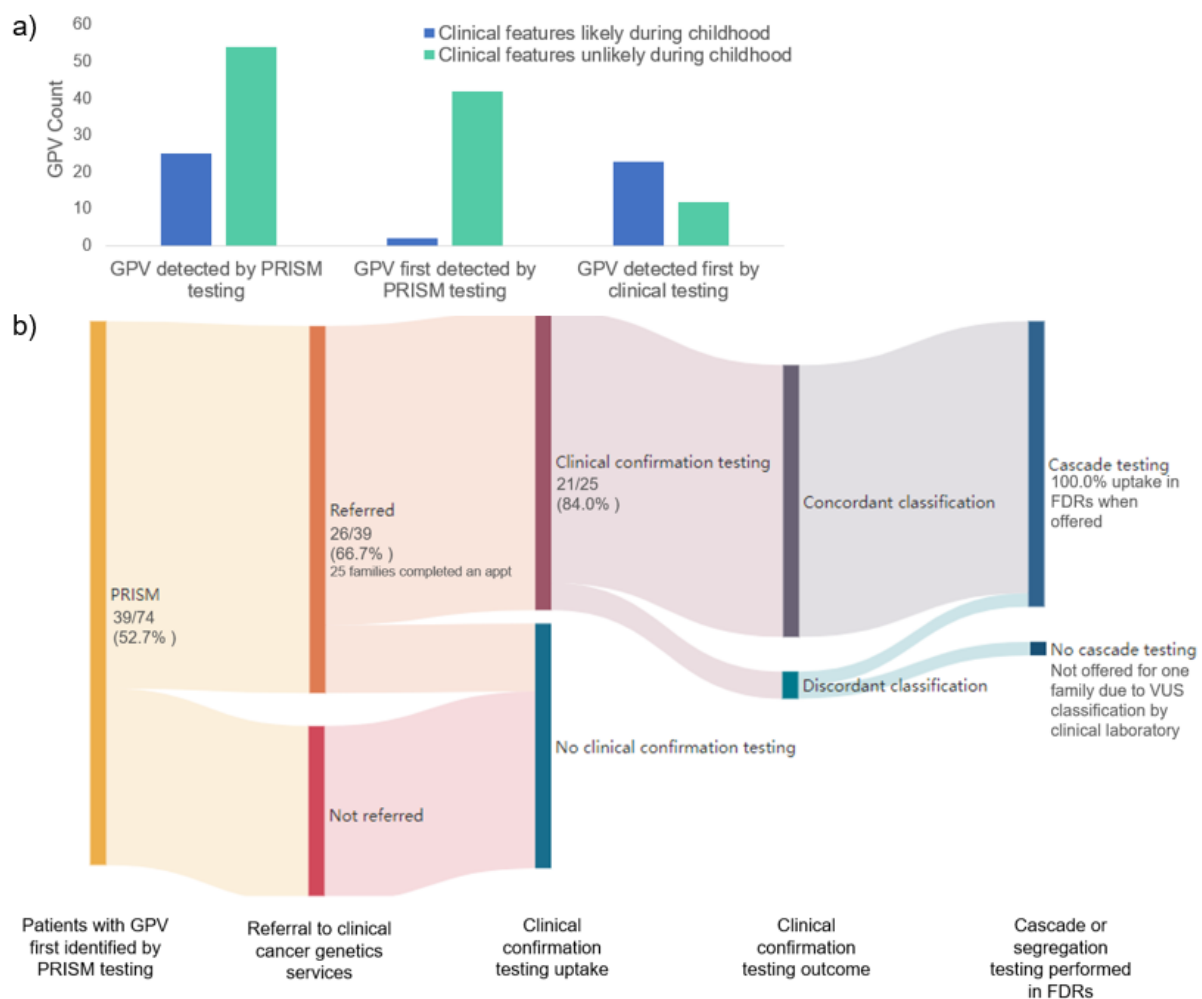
a)

Clinical features likely during childhood
Clinical features unlikely during childhood

GPV Count

60
50
40
30
20
10
0

GPV detected by PRISM testing

GPV first detected by PRISM testing

GPV detected first by clinical testing

b)

PRISM
39/74
(52.7% )

Referred
26/39
(66.7% )
25 families completed an appt

Not referred

Clinical confirmation testing
21/25
(84.0% )

No clinical confirmation testing

Concordant classification

Discordant classification

Cascade testing
100.0% uptake in FDRs when offered

No cascade testing
Not offered for one family due to VUS classification by clinical laboratory

Patients with GPV first identified by PRISM testing

Referral to clinical cancer genetics services

Clinical confirmation testing uptake

Clinical confirmation testing outcome

Cascade or segregation testing performed in FDRs